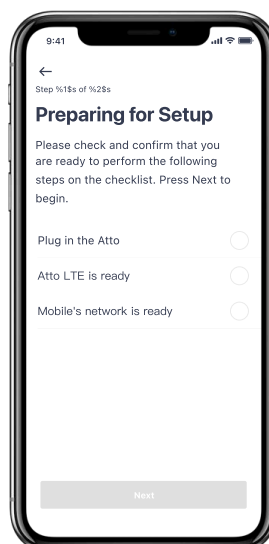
9:41

←

Step %1$s of %2$s

Preparing for Setup

Please check and confirm that you are ready to perform the following steps on the checklist. Press Next to begin.

Plug in the Atto

Atto LTE is ready

Mobile's network is ready

Next